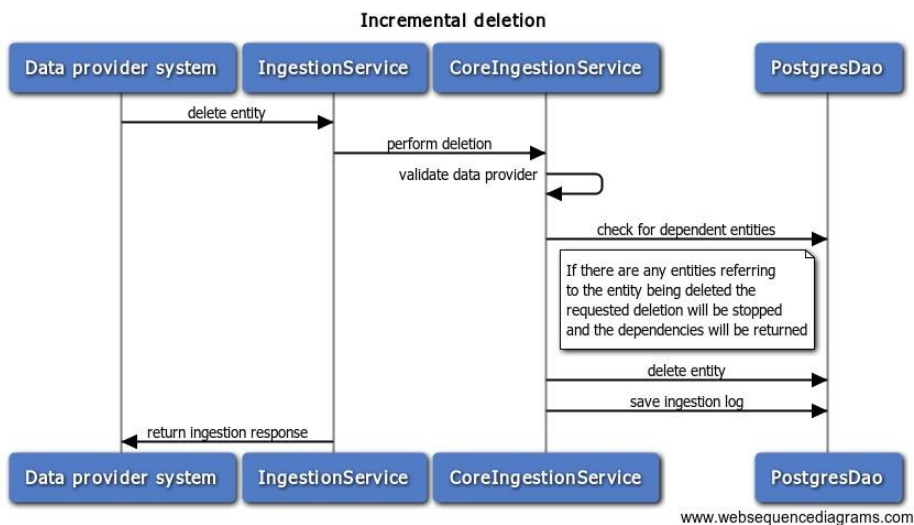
Incremental deletion

Data provider system

IngestionService

CoreIngestionService

PostgresDao

delete entity

perform deletion

validate data provider

check for dependent entities

If there are any entities referring to the entity being deleted the requested deletion will be stopped and the dependencies will be returned

delete entity

save ingestion log

return ingestion response

Data provider system

IngestionService

CoreIngestionService

PostgresDao

www.websequencediagrams.com